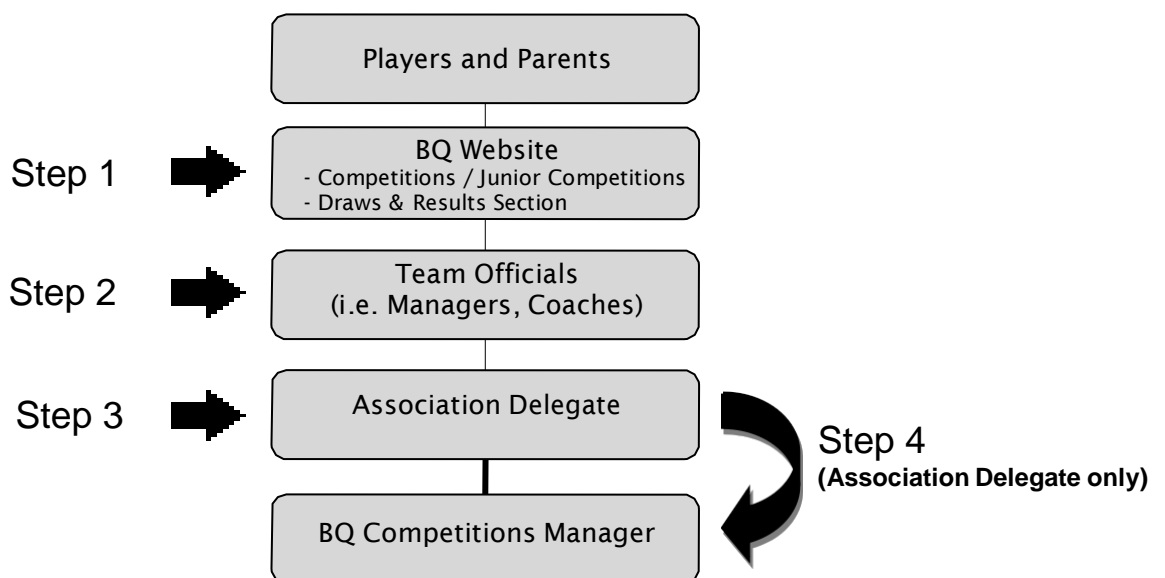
Players and Parents

Step 1

BQ Website
- Competitions / Junior Competitions
- Draws & Results Section

Step 2

Team Officials
(i.e. Managers, Coaches)

Step 3

Association Delegate

Step 4
(Association Delegate only)

BQ Competitions Manager